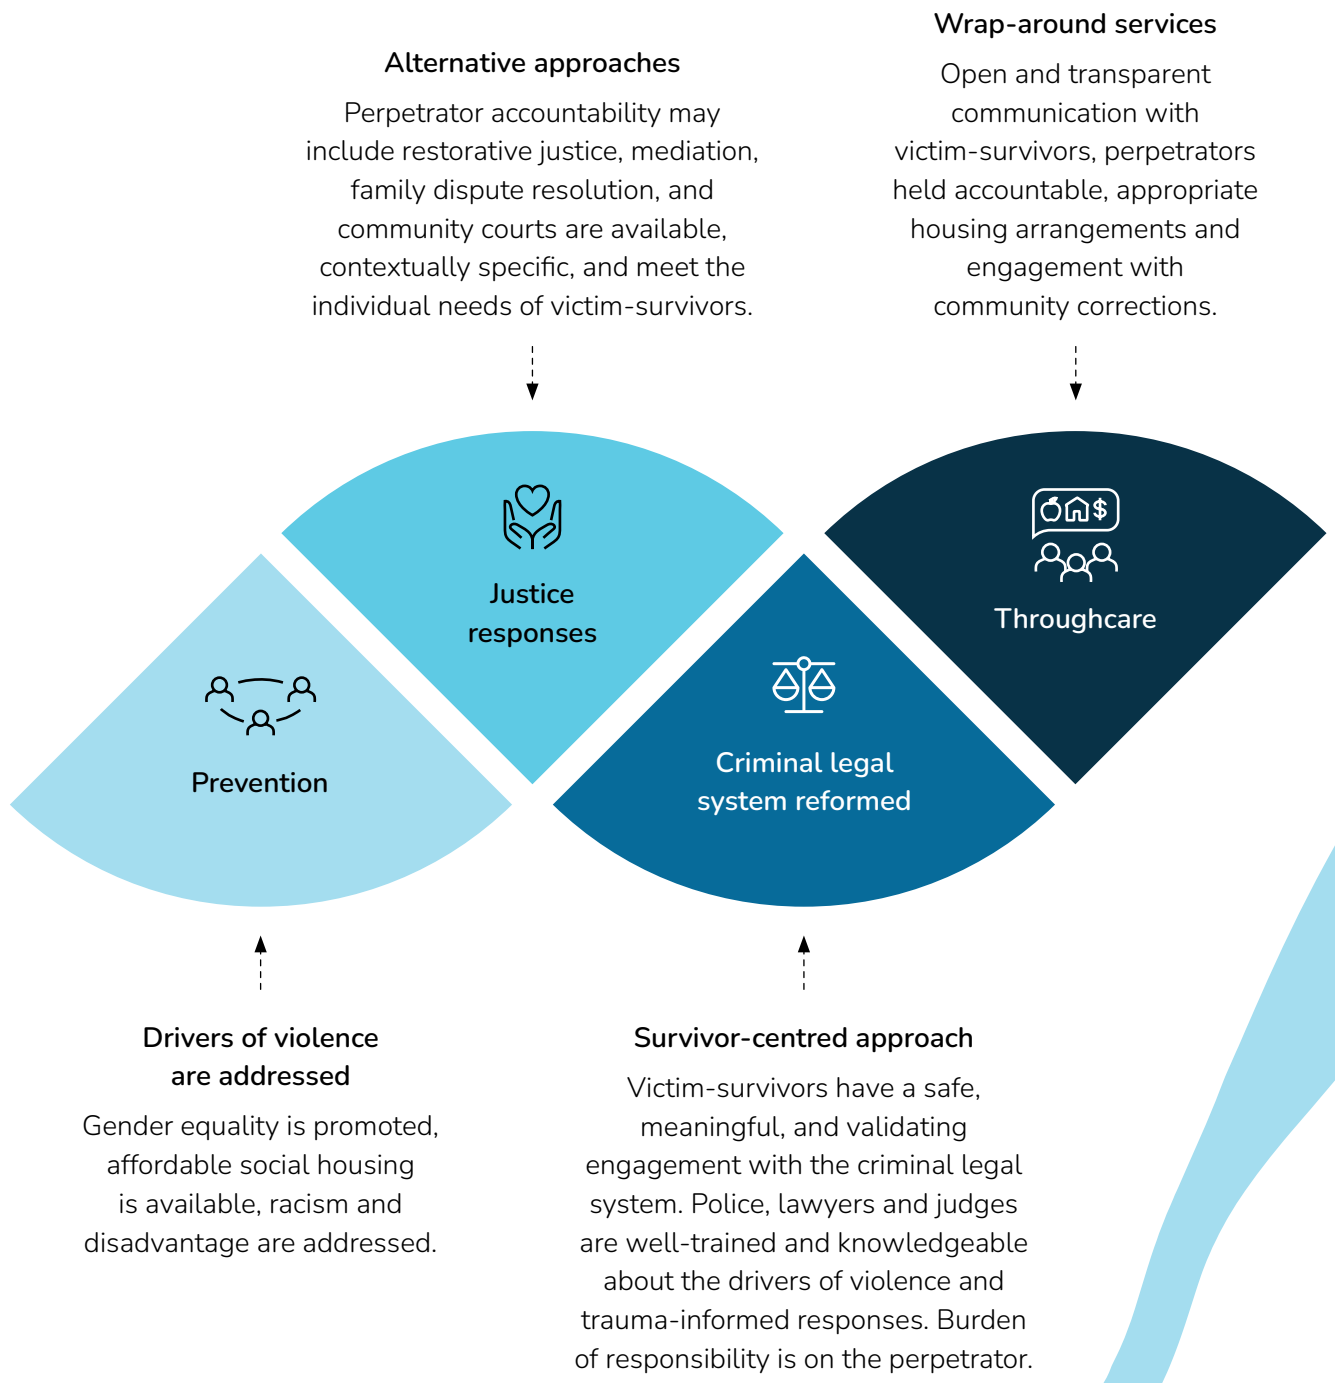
Alternative approaches

Perpetrator accountability may include restorative justice, mediation, family dispute resolution, and community courts are available, contextually specific, and meet the individual needs of victim-survivors.

Wrap-around services

Open and transparent communication with victim-survivors, perpetrators held accountable, appropriate housing arrangements and engagement with community corrections.

Justice responses

Throughcare

Prevention

Criminal legal system reformed

Drivers of violence are addressed

Gender equality is promoted, affordable social housing is available, racism and disadvantage are addressed.

Survivor-centred approach

Victim-survivors have a safe, meaningful, and validating engagement with the criminal legal system. Police, lawyers and judges are well-trained and knowledgeable about the drivers of violence and trauma-informed responses. Burden of responsibility is on the perpetrator.